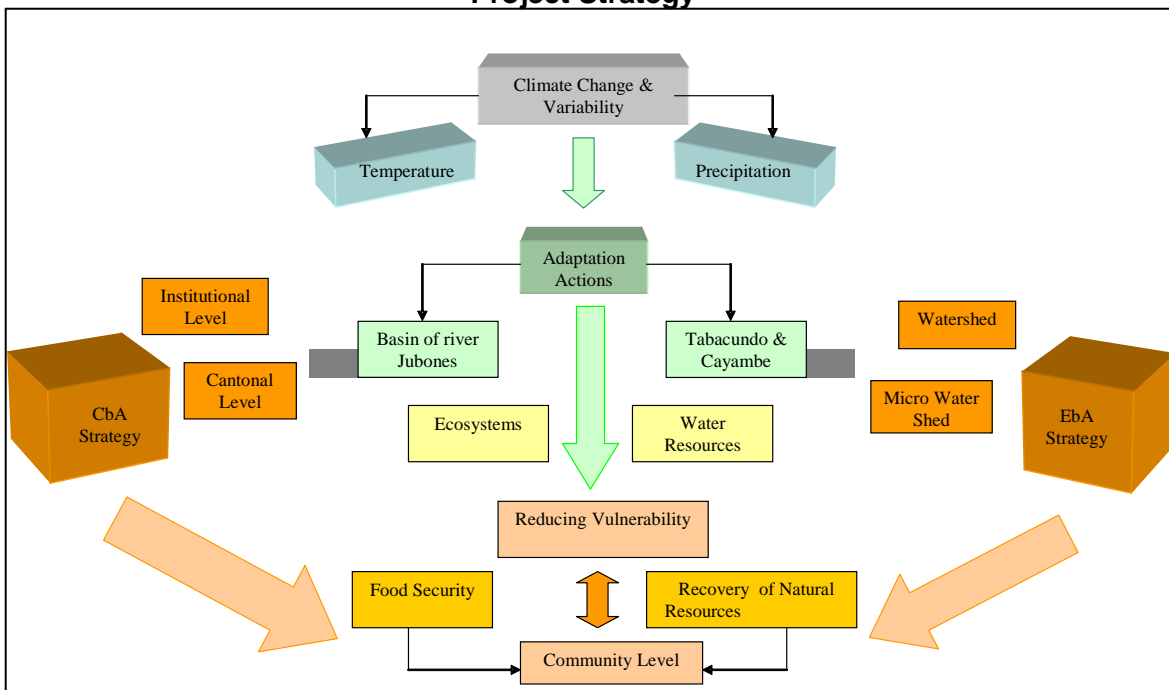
Project Strategy

Climate Change & Variability

Temperature

Precipitation

Adaptation Actions

Institutional Level

Basin of river Jubones

Tabacundo & Cayambe

Watershed

Cantonal Level

CbA Strategy

Micro Water Shed

EbA Strategy

Ecosystems

Water Resources

Reducing Vulnerability

Food Security

Recovery of Natural Resources

Community Level